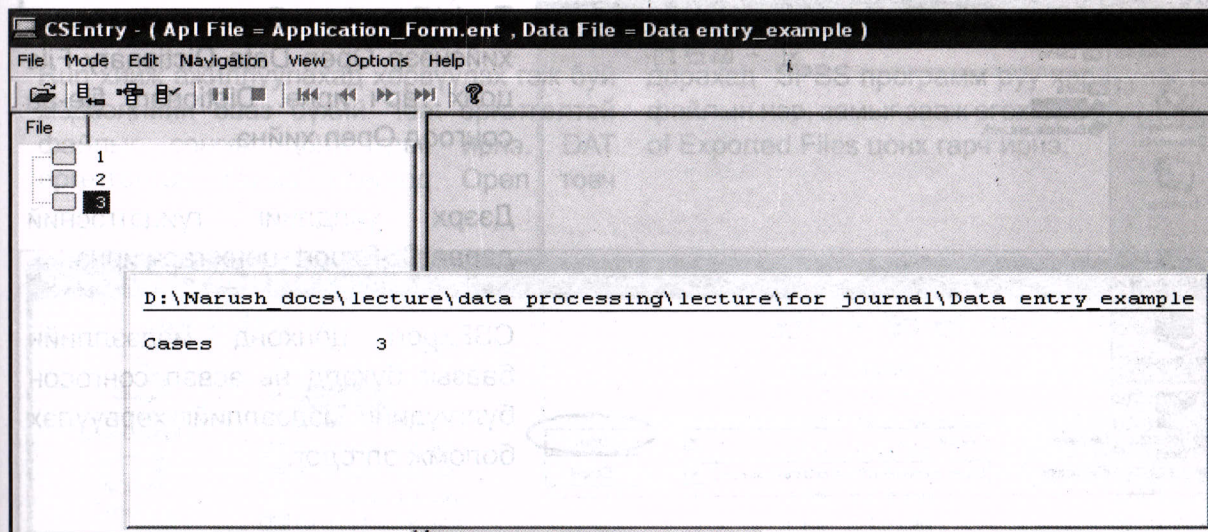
CSEntry - ( Apl File = Application_Form.ent , Data File = Data entry_example )

File Mode Edit Navigation View Options Help

File

1
2
3

D:\Narush_docs\lecture\data processing\lecture\for journal\Data entry_example

Cases 3